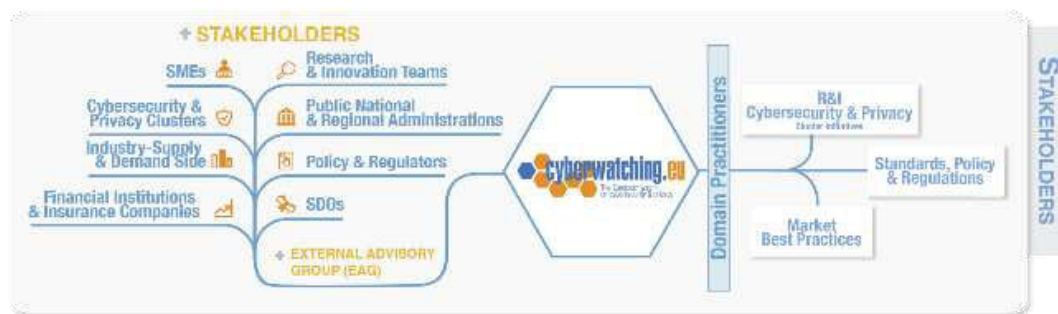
+ STAKEHOLDERS

SMEs

Cybersecurity & Privacy Clusters

Industry-Supply & Demand Side

Financial Institutions & Insurance Companies

Research & Innovation Teams

Public National & Regional Administrations

Policy & Regulators

SDOs

+ EXTERNAL ADVISORY GROUP (EAG)

cyberwatching.eu

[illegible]

Domain Practitioners

R&I Cybersecurity & Privacy

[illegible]

Standards, Policy & Regulations

Market Best Practices

STAKEHOLDERS